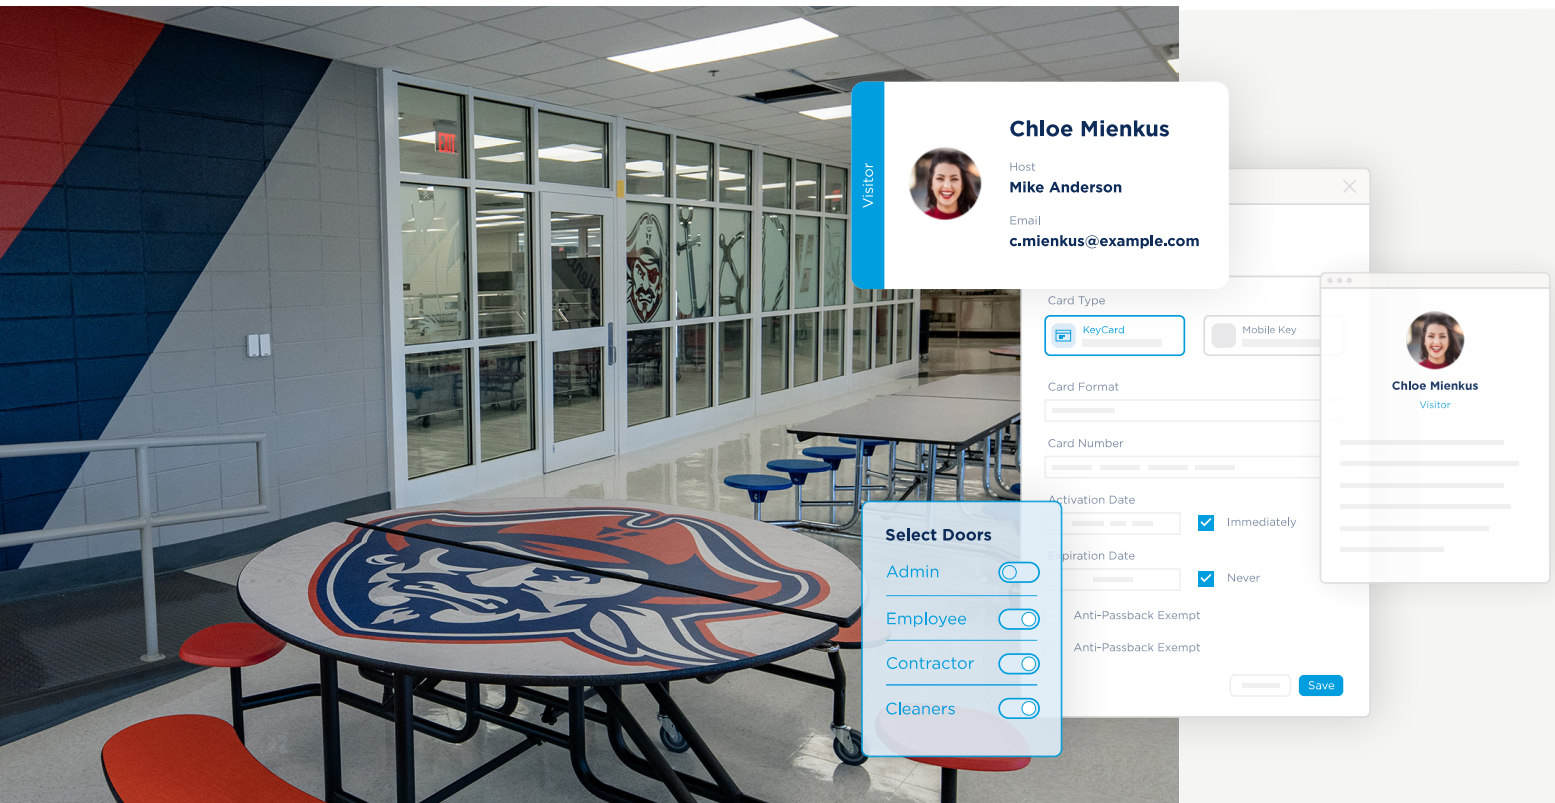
Visitor

Chloe Mienkus

Host
Mike Anderson

Email
c.mienkus@example.com

Card Type
KeyCard
Mobile Key

Card Format

Card Number

Activation Date
Immediately

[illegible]piration Date
Never

Anti-Passback Exempt
Anti-Passback Exempt

Save

Chloe Mienkus
Visitor

Select Doors
Admin
Employee
Contractor
Cleaners